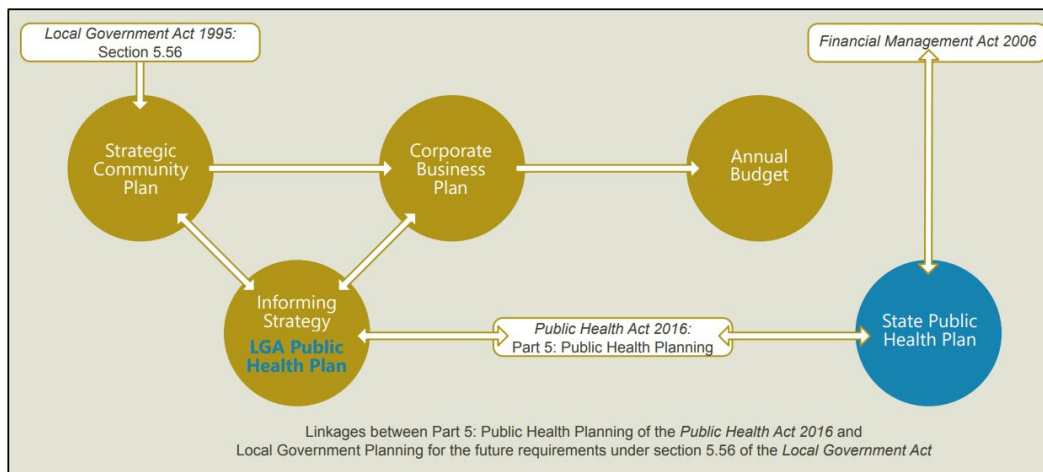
Local Government Act 1995:
Section 5.56

Financial Management Act 2006

Strategic Community Plan

Corporate Business Plan

Annual Budget

Informing Strategy
LGA Public Health Plan

Public Health Act 2016:
Part 5: Public Health Planning

State Public Health Plan

Linkages between Part 5: Public Health Planning of the Public Health Act 2016 and Local Government Planning for the future requirements under section 5.56 of the Local Government Act